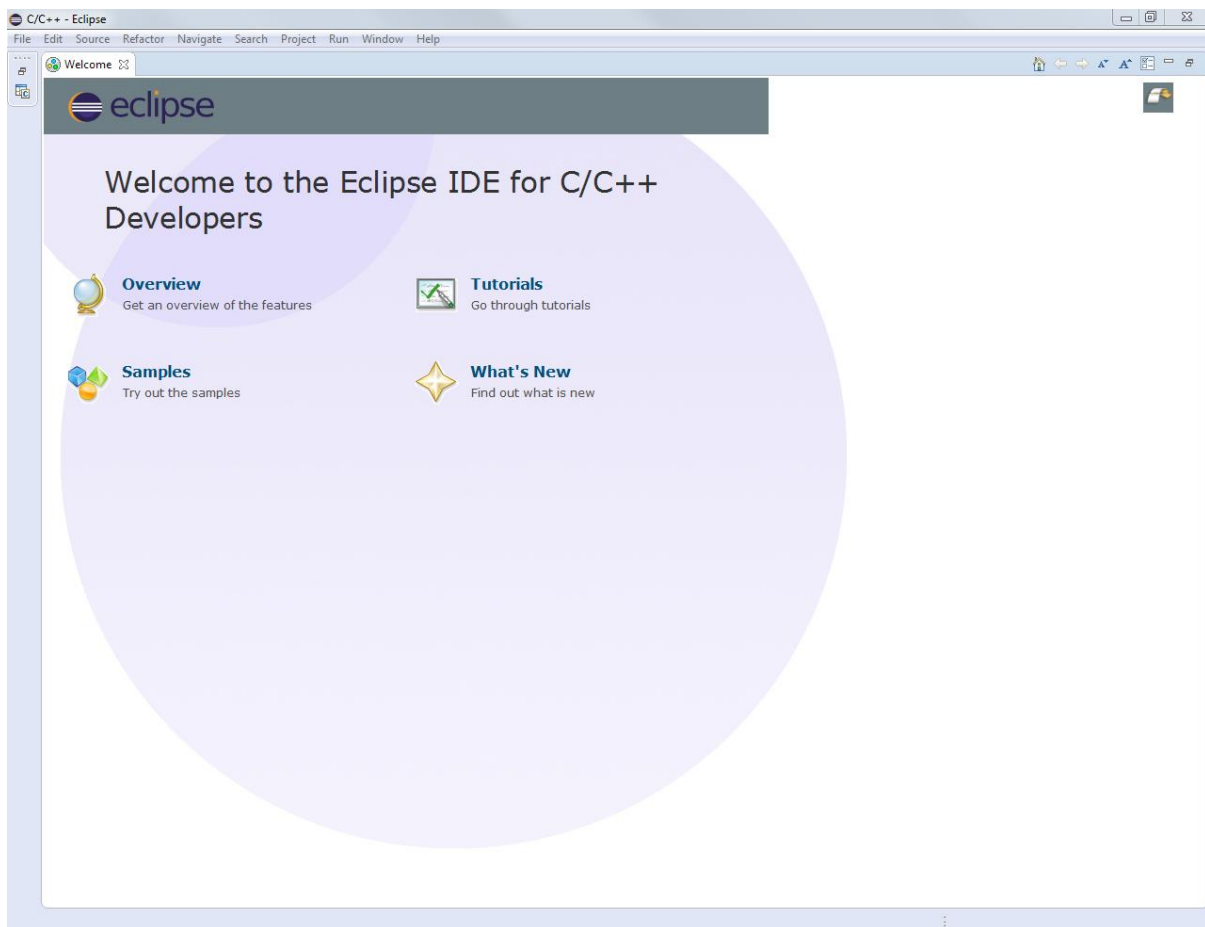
C/C++ - Eclipse

File Edit Source Refactor Navigate Search Project Run Window Help

Welcome

eclipse

Welcome to the Eclipse IDE for C/C++ Developers

Overview
Get an overview of the features

Tutorials
Go through tutorials

Samples
Try out the samples

What's New
Find out what is new